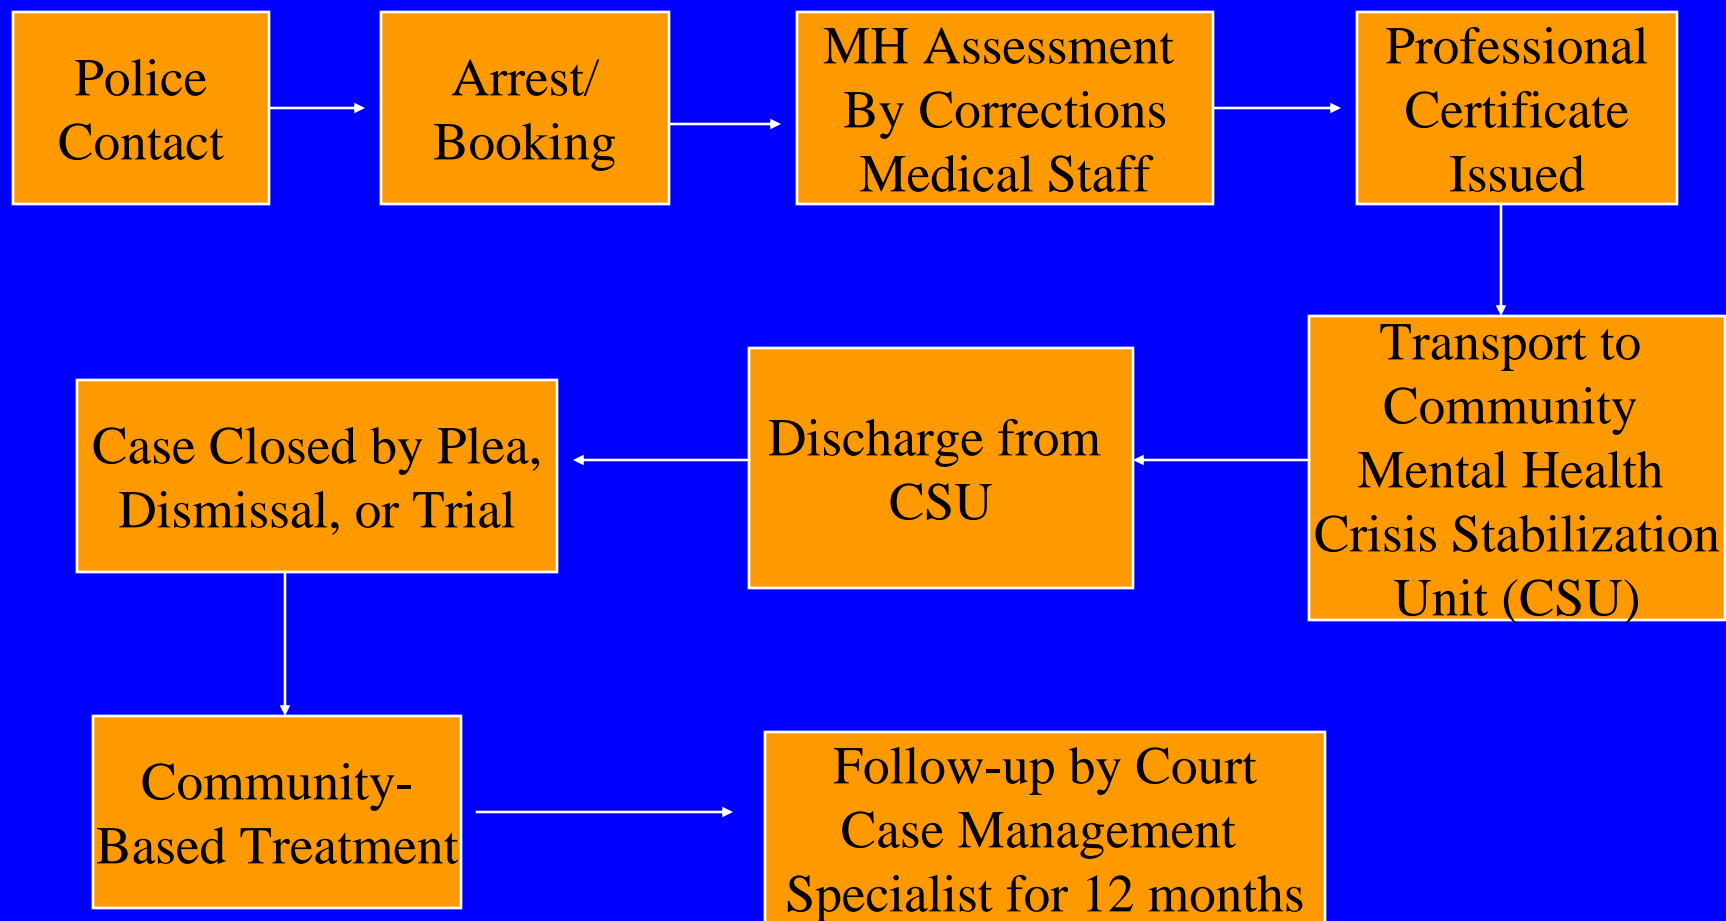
Police Contact

Arrest/ Booking

MH Assessment By Corrections Medical Staff

Professional Certificate Issued

Transport to Community Mental Health Crisis Stabilization Unit (CSU)

Discharge from CSU

Case Closed by Plea, Dismissal, or Trial

Community-Based Treatment

Follow-up by Court Case Management Specialist for 12 months